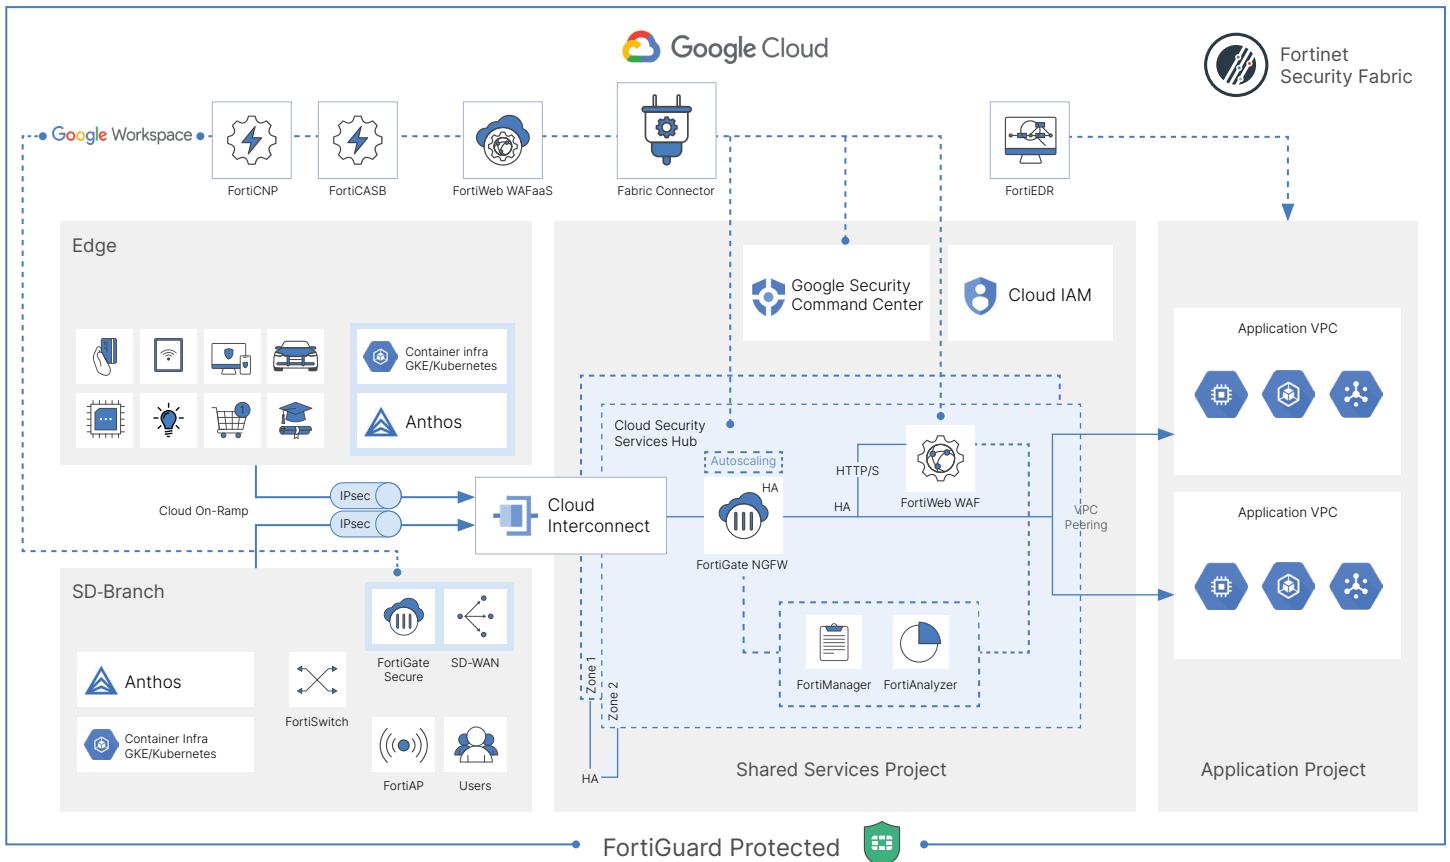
Google Cloud

Fortinet Security Fabric

Google Workspace

FortiCNP

FortiCASB

FortiWeb WAFaaS

Fabric Connector

FortiEDR

Edge

Container infra GKE/Kubernetes

Anthos

Google Security Command Center

Cloud IAM

Application VPC

Application VPC

Cloud Security Services Hub

Autoscaling

HA

HTTP/S

HA

FortiWeb WAF

VPC Peering

IPsec

IPsec

Cloud On-Ramp

Cloud Interconnect

FortiGate NGFW

SD-Branch

FortiGate Secure

SD-WAN

Anthos

FortiSwitch

Container Infra GKE/Kubernetes

FortiAP

Users

FortiManager

FortiAnalyzer

Zone 1

Zone 2

HA

Shared Services Project

Application Project

FortiGuard Protected